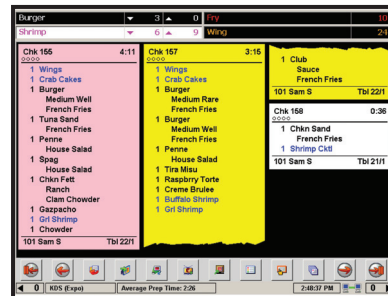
Burger 3 0 Fry 10
Shrimp 6 9 Wing 24

Chk 155 4:11
1 Wings
1 Crab Cakes
1 Burger
Medium Well
French Fries
1 Tuna Sand
French Fries
1 Penne
House Salad
1 Spag
House Salad
1 Chkn Fett
Ranch
Clam Chowder
1 Gazpacho
1 Grl Shrimp
1 Chowder
101 Sam S Tbl 22/1

Chk 157 3:15
1 Wings
1 Crab Cakes
1 Burger
Medium Rare
French Fries
1 Burger
Medium Well
French Fries
1 Penne
House Salad
1 Tira Misu
1 Raspbrry Torte
1 Creme Brulee
1 Buffalo Shrimp
1 Grl Shrimp

1 Club
Sauce
French Fries
101 Sam S Tbl 22/1

Chk 158 0:36
1 Chkn Sand
French Fries
1 Shrimp Cktl
101 Sam S Tbl 21/1

1 KDS (Expo) Average Prep Time: 2:26 2:48:37 PM